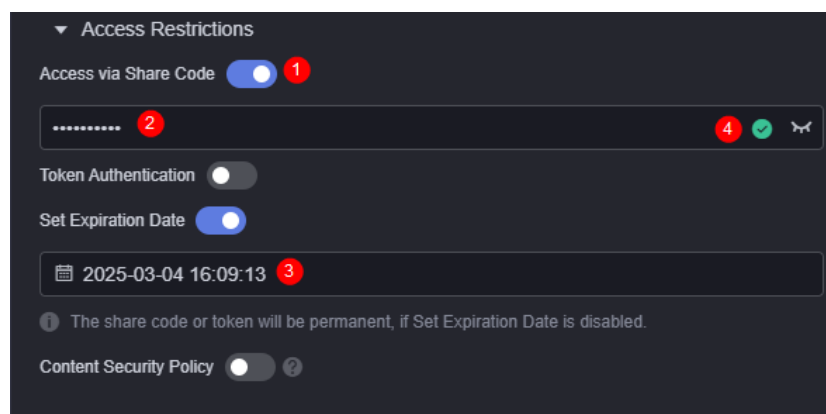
▼ Access Restrictions

Access via Share Code 1

•••••••••• 2 4

Token Authentication

Set Expiration Date

2025-03-04 16:09:13 3

The share code or token will be permanent, if Set Expiration Date is disabled.

Content Security Policy ?